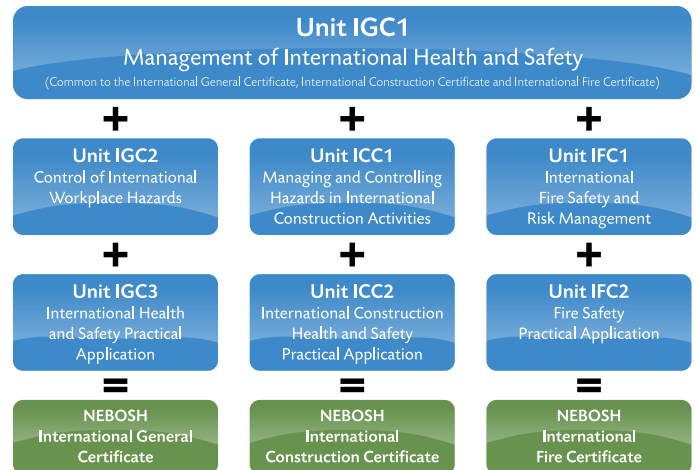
Unit IGC1
Management of International Health and Safety
(Common to the International General Certificate, International Construction Certificate and International Fire Certificate)

+

Unit IGC2
Control of International Workplace Hazards

+

Unit IGC3
International Health and Safety Practical Application

=

NEBOSH
International General Certificate

+

Unit ICC1
Managing and Controlling Hazards in International Construction Activities

+

Unit ICC2
International Construction Health and Safety Practical Application

=

NEBOSH
International Construction Certificate

+

Unit IFC1
International Fire Safety and Risk Management

+

Unit IFC2
Fire Safety Practical Application

=

NEBOSH
International Fire Certificate